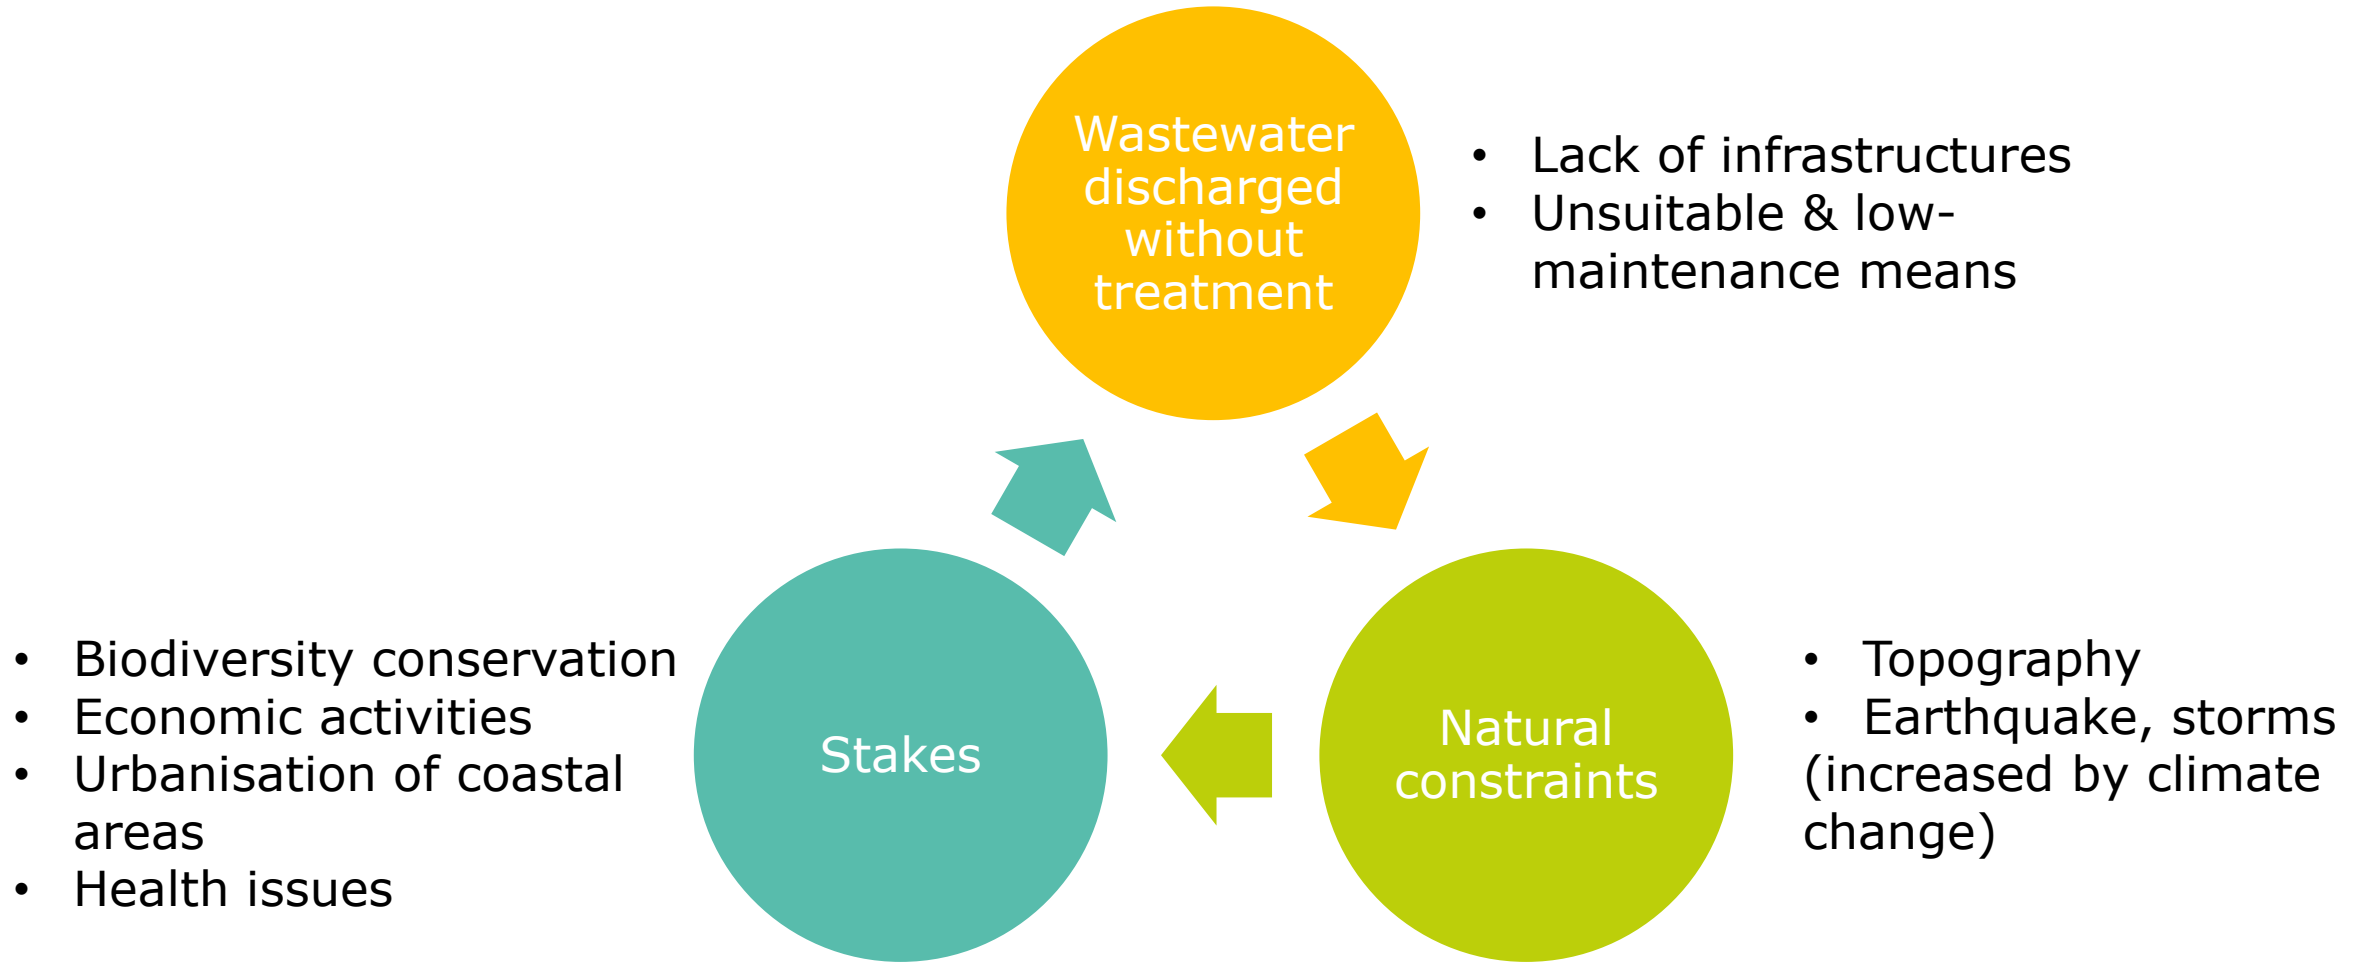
Wastewater discharged without treatment

- Lack of infrastructures
- Unsuitable & low-maintenance means

Natural constraints

- Topography
- Earthquake, storms (increased by climate change)

Stakes

- Biodiversity conservation
- Economic activities
- Urbanisation of coastal areas
- Health issues